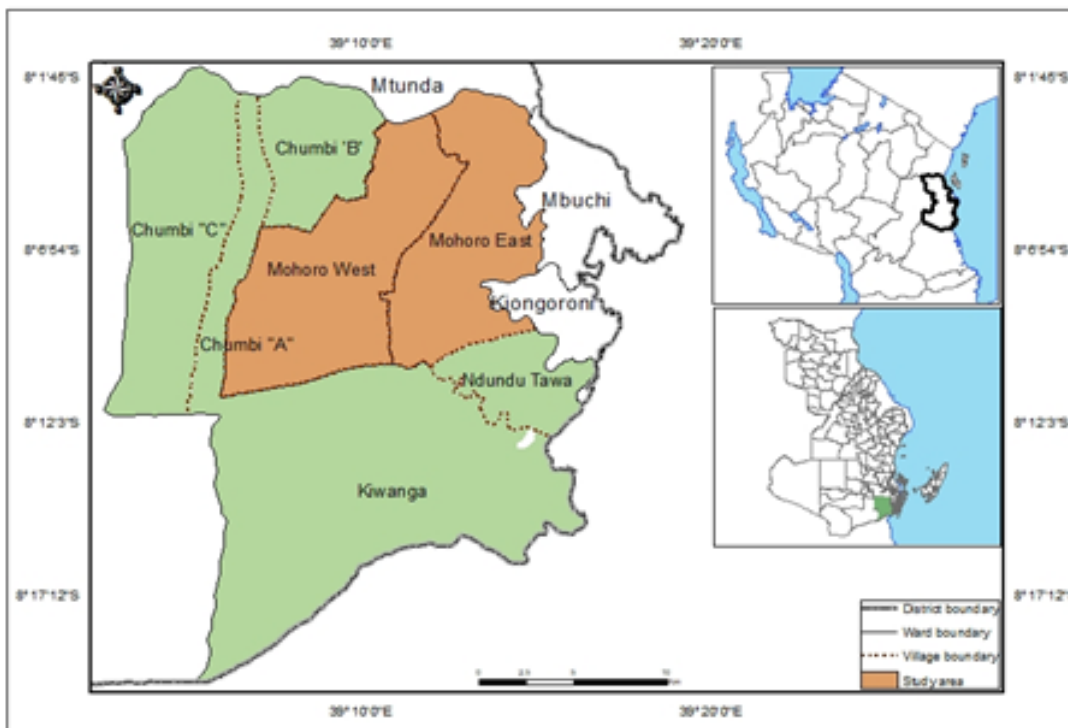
39°10'0"E
39°20'0"E
8°1'45"S
8°1'45"S
Mtunda
Chumbi 'B'
Mbuchi
Chumbi "C"
Mohoro East
8°6'54"S
8°6'54"S
Mohoro West
Kiongoroni
Chumbi "A"
Ndundu Tawa
8°12'3"S
8°12'3"S
Kiwanga
8°17'12"S
8°17'12"S
District boundary
Ward boundary
Village boundary
Study area
0 2.5 5 10 Km
39°10'0"E
39°20'0"E